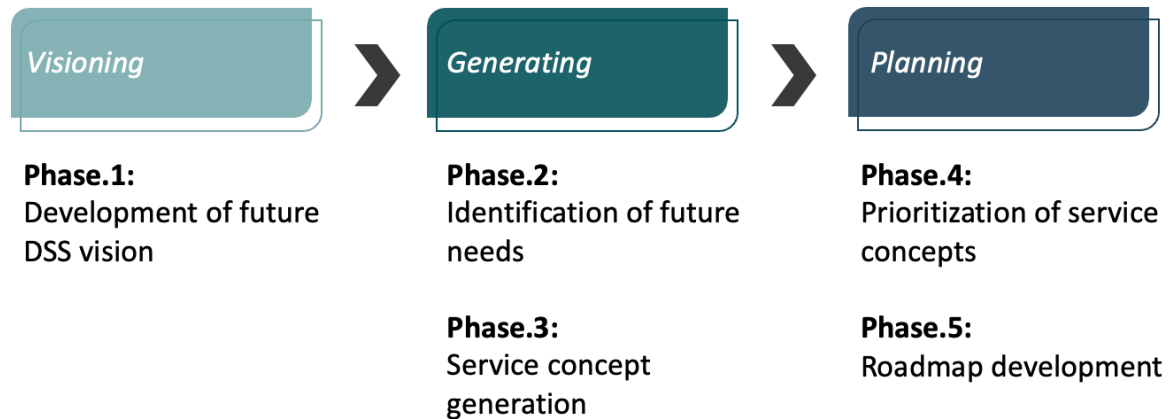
Visioning

Phase.1:
Development of future DSS vision

Generating

Phase.2:
Identification of future needs

Phase.3:
Service concept generation

Planning

Phase.4:
Prioritization of service concepts

Phase.5:
Roadmap development